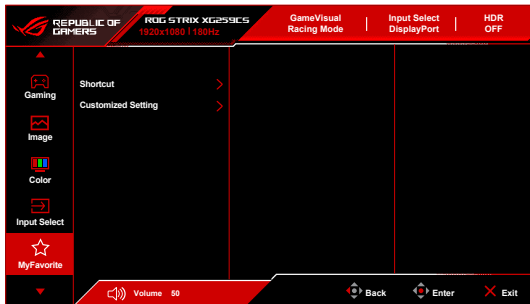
REPUBLIC OF GAMERS

ROG STRIX XG259CS
1920x1080 | 180Hz

GameVisual
Racing Mode

Input Select
DisplayPort

HDR
OFF

Gaming

Image

Color

Input Select

MyFavorite

Shortcut

Customized Setting

Volume 50

Back

Enter

Exit